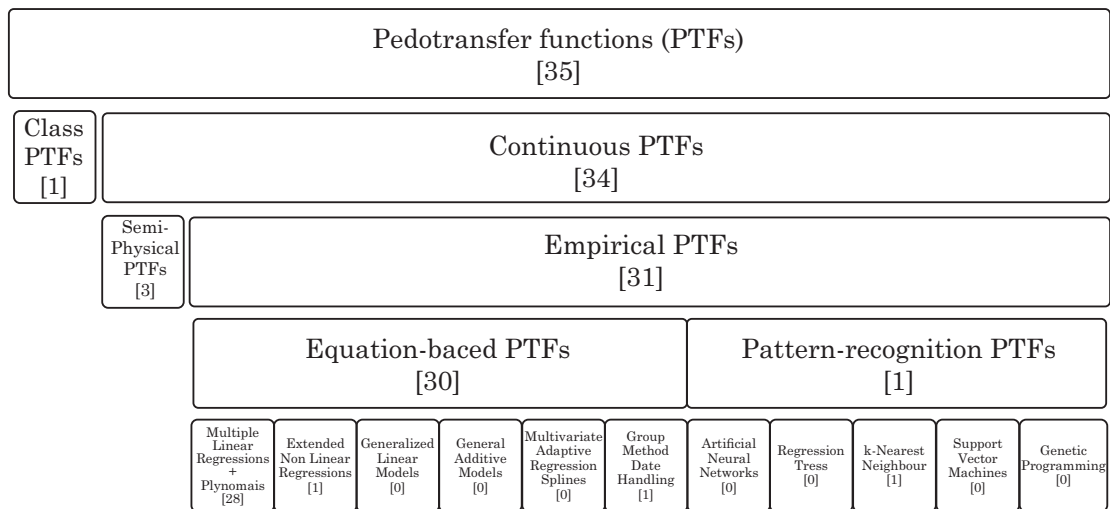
Pedotransfer functions (PTFs)
[35]

Class PTFs
[1]

Continuous PTFs
[34]

Semi-Physical PTFs
[3]

Empirical PTFs
[31]

Equation-baced PTFs
[30]

Pattern-recognition PTFs
[1]

Multiple Linear Regressions + Plynomais
[28]

Extended Non Linear Regressions
[1]

Generalized Linear Models
[0]

General Additive Models
[0]

Multivariate Adaptive Regression Splines
[0]

Group Method Date Handling
[1]

Artificial Neural Networks
[0]

Regression Tress
[0]

k-Nearest Neighbour
[1]

Support Vector Machines
[0]

Genetic Programming
[0]